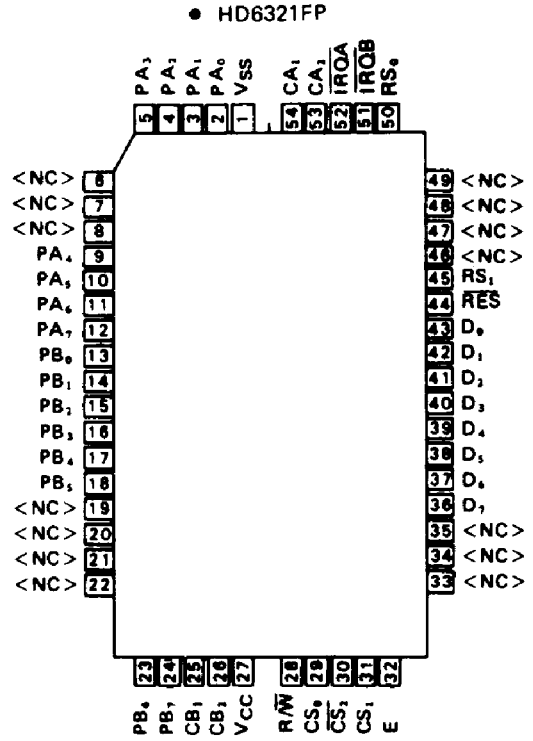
• HD6321FP

PA$_3$ 5
PA$_2$ 4
PA$_1$ 3
PA$_0$ 2
V$_{SS}$ 1
CA$_1$ 54
CA$_2$ 53
$\overline{IRQA}$ 52
$\overline{IRQB}$ 51
RS$_0$ 50

<NC> 6
<NC> 7
<NC> 8
PA$_4$ 9
PA$_5$ 10
PA$_6$ 11
PA$_7$ 12
PB$_0$ 13
PB$_1$ 14
PB$_2$ 15
PB$_3$ 16
PB$_4$ 17
PB$_5$ 18
<NC> 19
<NC> 20
<NC> 21
<NC> 22

49 <NC>
48 <NC>
47 <NC>
46 <NC>
45 RS$_1$
44 $\overline{RES}$
43 D$_0$
42 D$_1$
41 D$_2$
40 D$_3$
39 D$_4$
38 D$_5$
37 D$_6$
36 D$_7$
35 <NC>
34 <NC>
33 <NC>

23 PB$_6$
24 PB$_7$
25 CB$_1$
26 CB$_2$
27 V$_{CC}$
28 R/$\overline{W}$
29 CS$_0$
30 $\overline{CS_2}$
31 CS$_1$
32 E